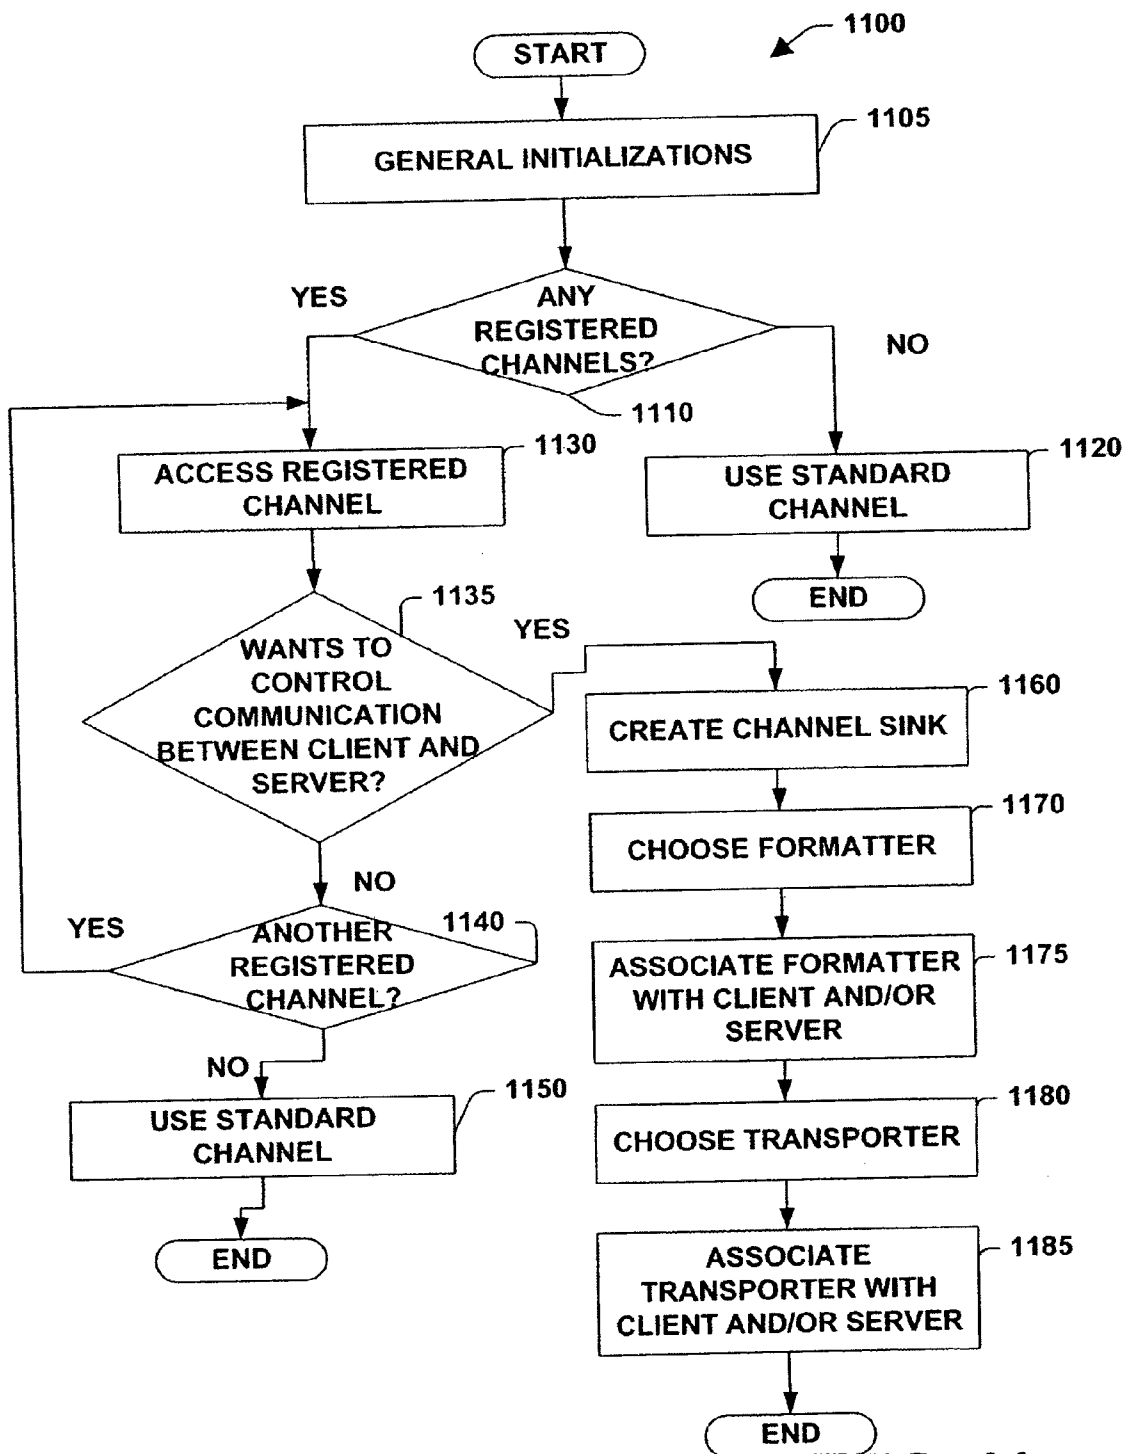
1100

START

1105

GENERAL INITIALIZATIONS

YES

ANY REGISTERED CHANNELS?

NO

1110

1130

ACCESS REGISTERED CHANNEL

1120

USE STANDARD CHANNEL

END

1135

YES

WANTS TO CONTROL COMMUNICATION BETWEEN CLIENT AND SERVER?

1160

CREATE CHANNEL SINK

1170

CHOOSE FORMATTER

NO

YES

ANOTHER REGISTERED CHANNEL?

1140

1175

ASSOCIATE FORMATTER WITH CLIENT AND/OR SERVER

NO

1150

USE STANDARD CHANNEL

1180

CHOOSE TRANSPORTER

END

1185

ASSOCIATE TRANSPORTER WITH CLIENT AND/OR SERVER

END